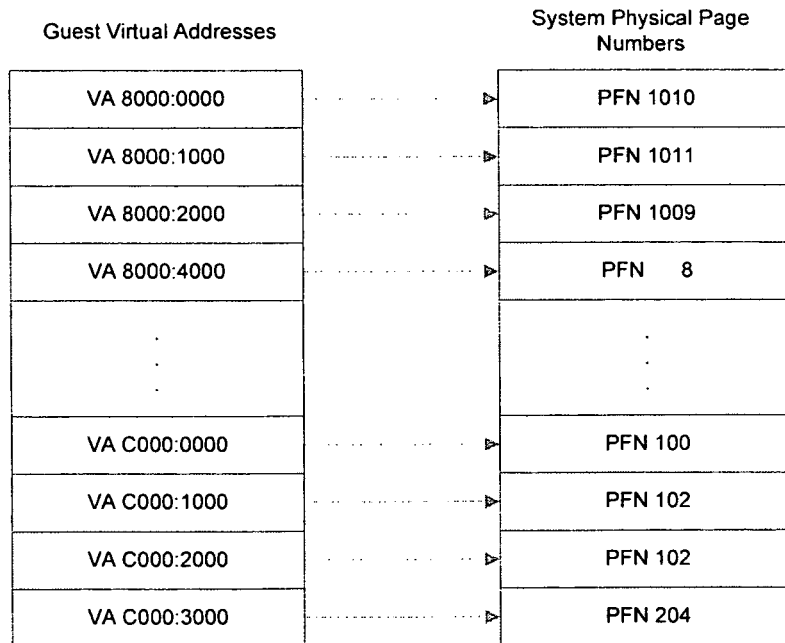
Guest Virtual Addresses

System Physical Page Numbers

| Guest Virtual Addresses | System Physical Page Numbers |
|---|---|
| VA 8000:0000 | PFN 1010 |
| VA 8000:1000 | PFN 1011 |
| VA 8000:2000 | PFN 1009 |
| VA 8000:4000 | PFN 8 |
| . . . | . . . |
| VA C000:0000 | PFN 100 |
| VA C000:1000 | PFN 102 |
| VA C000:2000 | PFN 102 |
| VA C000:3000 | PFN 204 |